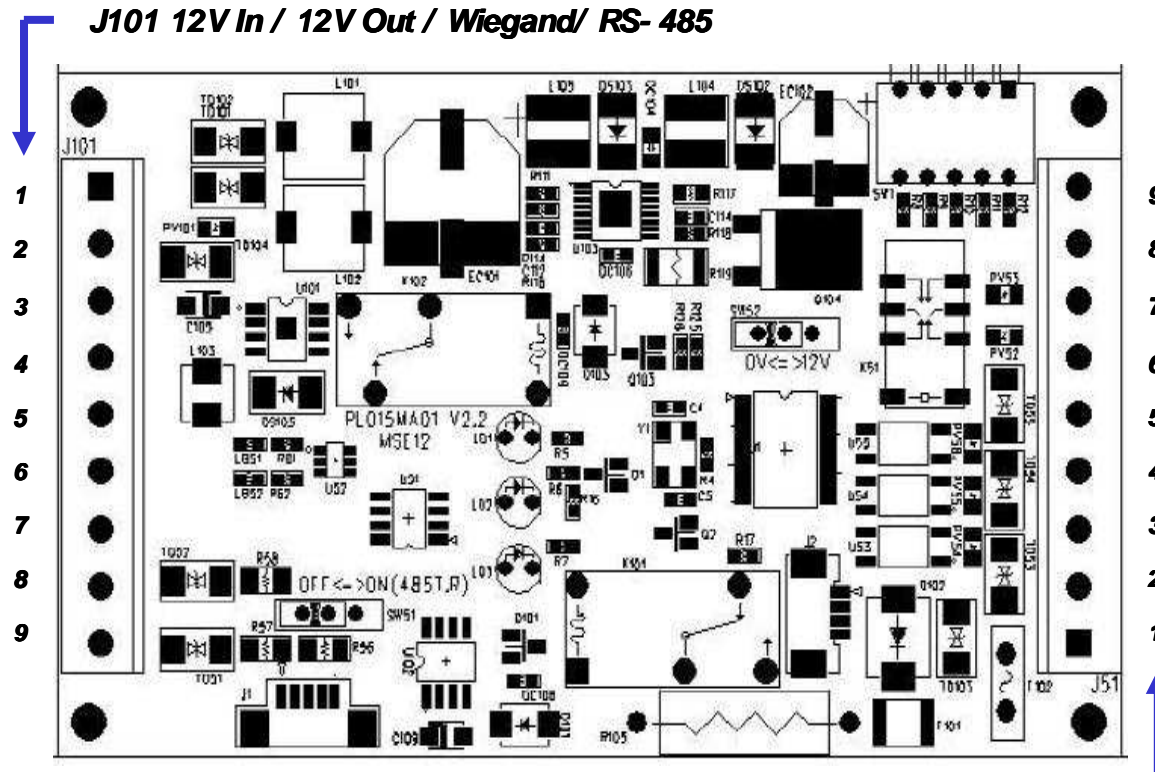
J101 12V In / 12V Out / Wiegand/ RS- 485

J101

1
2
3
4
5
6
7
8
9

TD102
TD101
L101
L105
D5103
L104
D5102
EC102
PV101
TD104
R111
R117
C114
R118
R119
L102
EC101
U103
QC106
SW1
U101
K102
Q104
C105
SW52
0V<=>12V
K51
PV53
L103
PV52
D9105
Q103
PL015MA01 V2.2
MSE12
LD1
R5
C4
Y1
Q1
LB51
R61
LB52
R62
U52
U51
R6
C5
LD2
R4
U55
U54
U53
PV58
PV55
PV54
TD55
TD54
TD53
LD3
R7
R17
Q7
J2
TD07
R58
OFF<=>ON(485T.R)
K101
Q102
SW51
R57
R56
D401
TD51
TD103
J1
QC108
C109
R105
F101
F102
J51

9
8
7
6
5
4
3
2
1